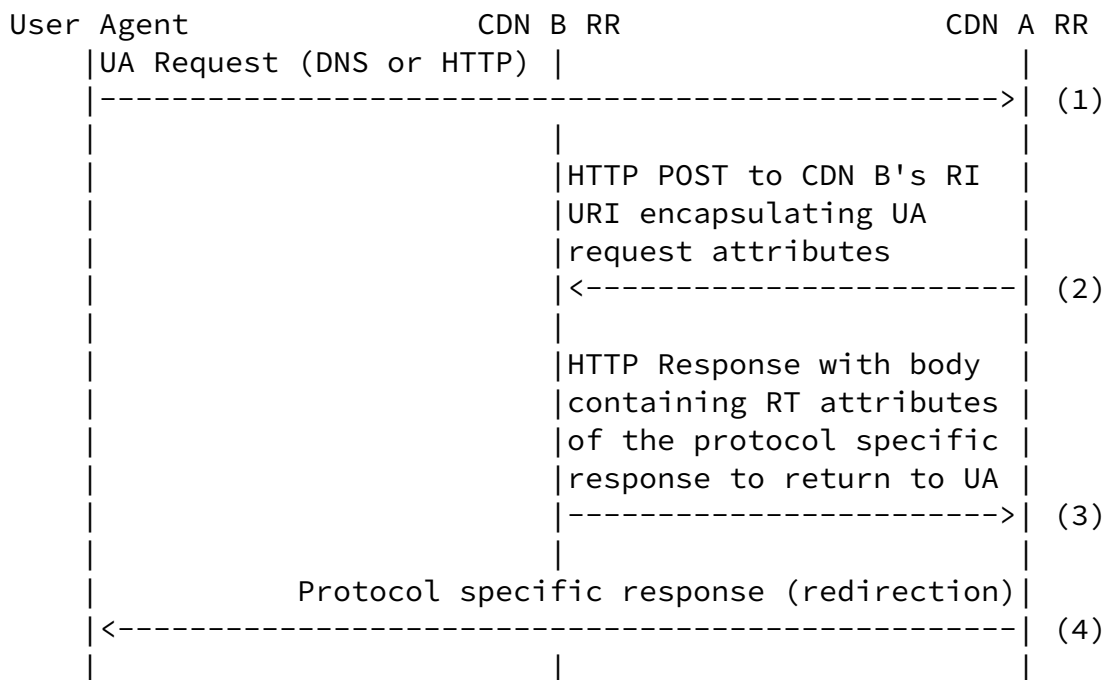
User Agent CDN B RR CDN A RR

UA Request (DNS or HTTP)

(1)

HTTP POST to CDN B's RI URI encapsulating UA request attributes

(2)

HTTP Response with body containing RT attributes of the protocol specific response to return to UA

(3)

Protocol specific response (redirection)

(4)